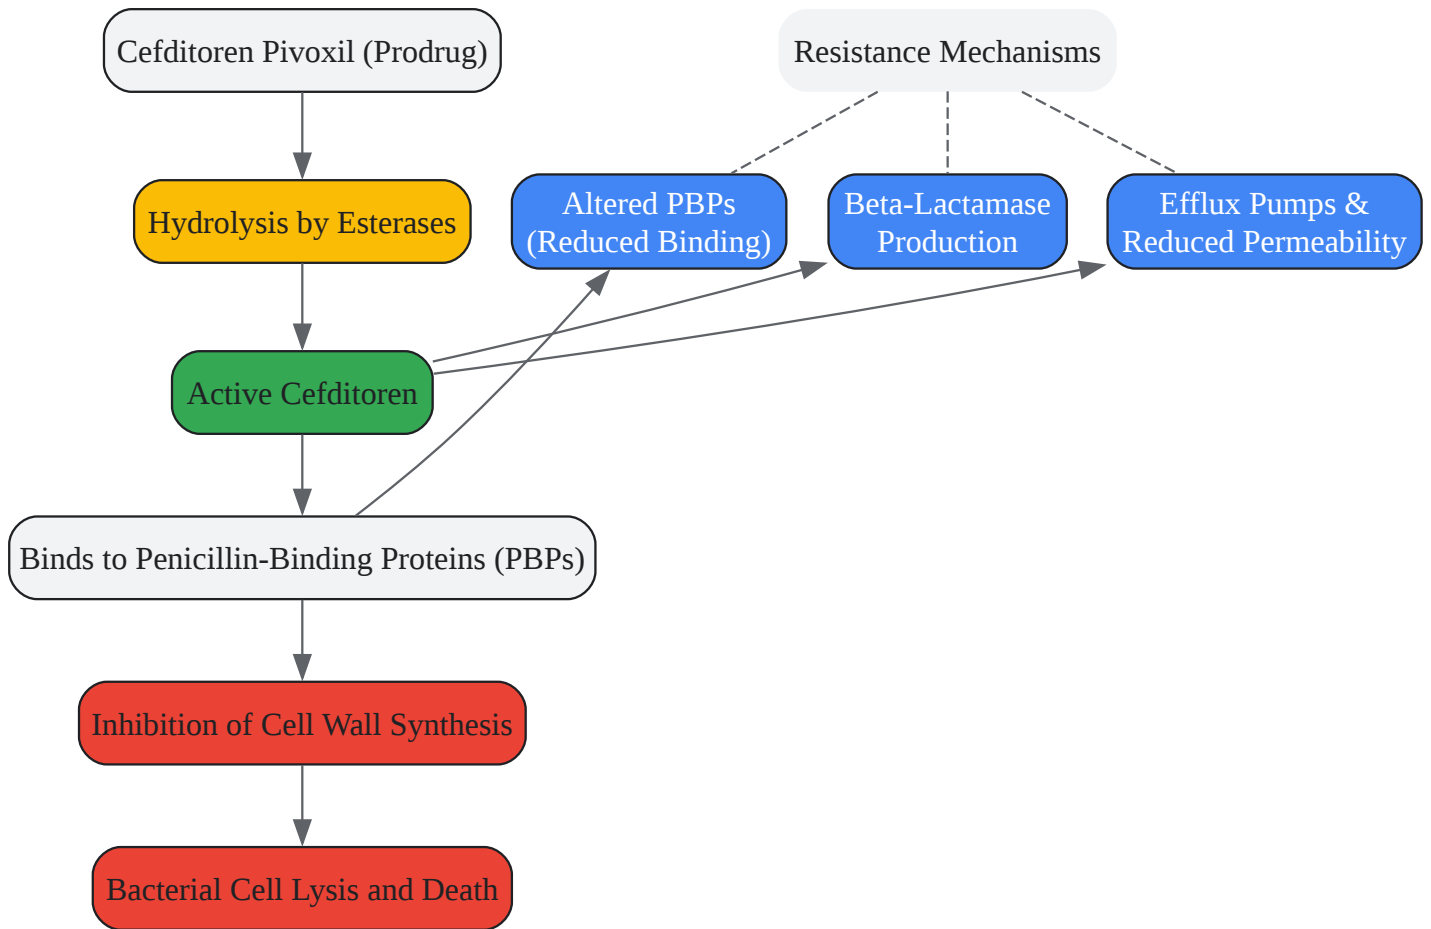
Cefditoren Pivoxil (Prodrug)

Resistance Mechanisms

Hydrolysis by Esterases

Altered PBPs (Reduced Binding)

Beta-Lactamase Production

Efflux Pumps & Reduced Permeability

Active Cefditoren

Binds to Penicillin-Binding Proteins (PBPs)

Inhibition of Cell Wall Synthesis

Bacterial Cell Lysis and Death